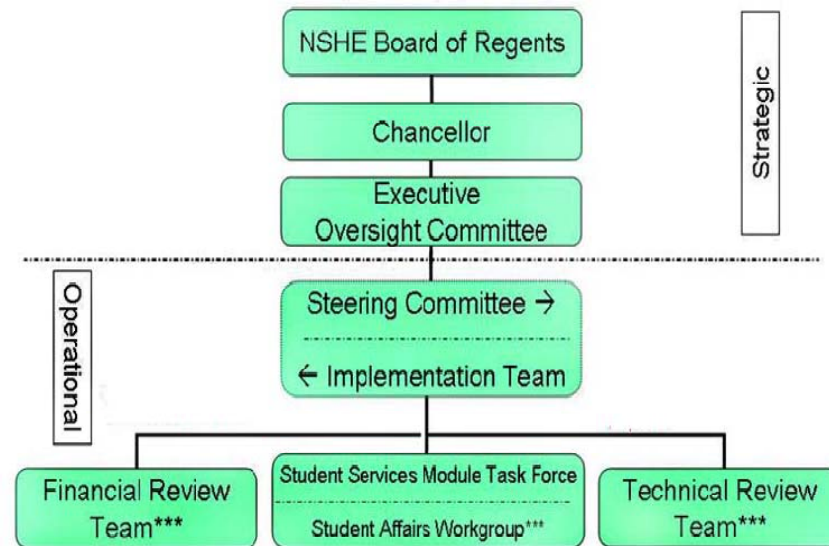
NSHE Board of Regents

Strategic

Chancellor

Executive Oversight Committee

Operational

Steering Committee →

← Implementation Team

Financial Review Team***

Student Services Module Task Force

Student Affairs Workgroup***

Technical Review Team***